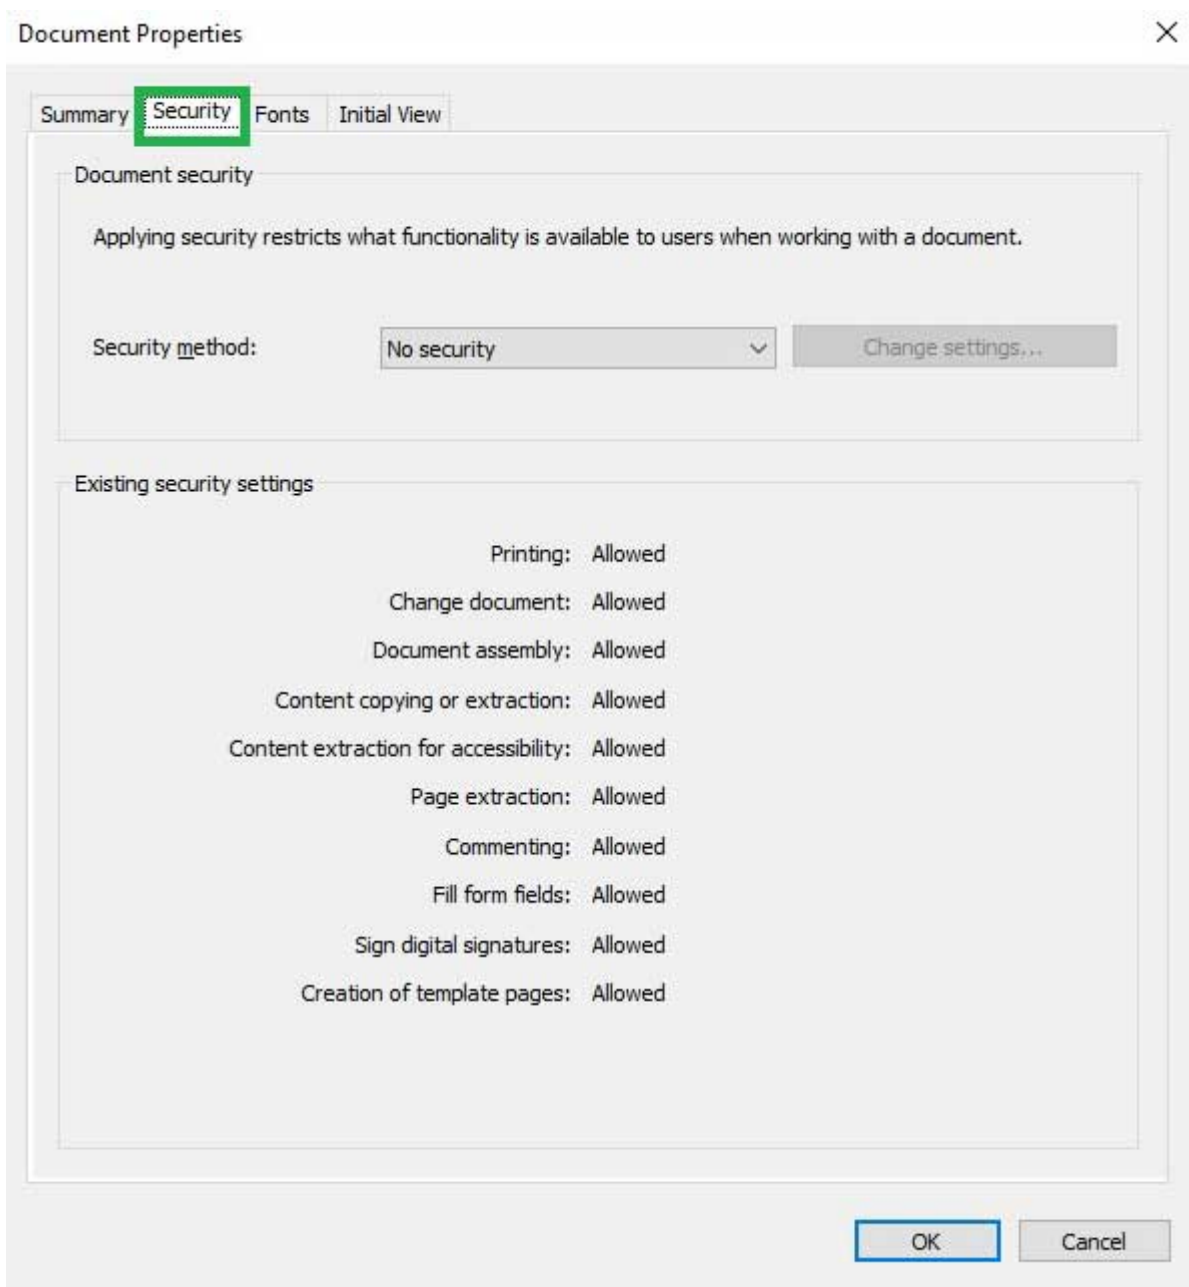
Document Properties

×

Summary Security Fonts Initial View

Document security

Applying security restricts what functionality is available to users when working with a document.

Security method: No security Change settings...

Existing security settings

| | |
|---|---|
| Printing: | Allowed |
| Change document: | Allowed |
| Document assembly: | Allowed |
| Content copying or extraction: | Allowed |
| Content extraction for accessibility: | Allowed |
| Page extraction: | Allowed |
| Commenting: | Allowed |
| Fill form fields: | Allowed |
| Sign digital signatures: | Allowed |
| Creation of template pages: | Allowed |

OK Cancel